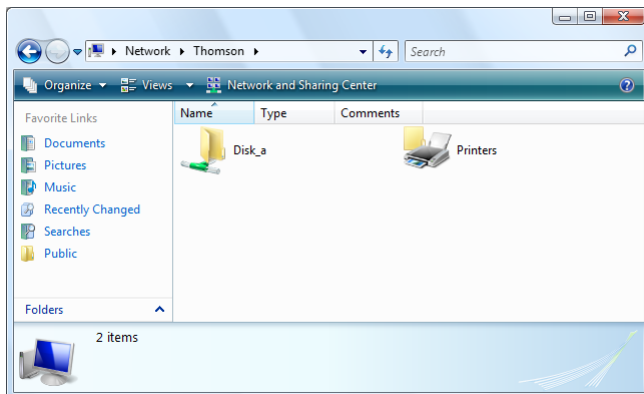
Network ▸ Thomson ▸

Search

Organize ▾ Views ▾ Network and Sharing Center

Favorite Links

Documents

Pictures

Music

Recently Changed

Searches

Public

Folders

| Name | Type | Comments |
|---|---|---|

Disk_a

Printers

2 items